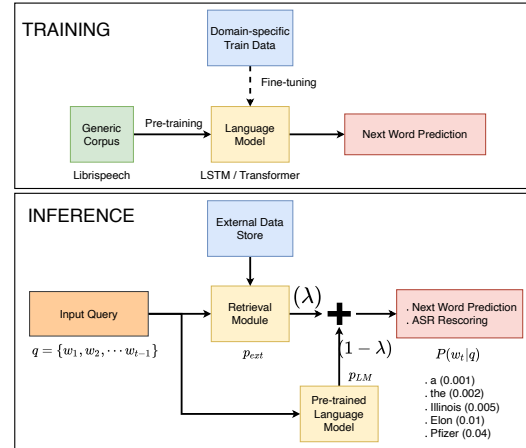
TRAINING

Domain-specific Train Data

Fine-tuning

Generic Corpus

Pre-training

Language Model

Next Word Prediction

Librispeech

LSTM / Transformer

INFERENCE

External Data Store

Input Query

Retrieval Module

$(\lambda)$

. Next Word Prediction
. ASR Rescoring

$q = \{w_1, w_2, \cdots w_{t-1}\}$

$p_{ext}$

$(1 - \lambda)$

$P(w_t|q)$

$p_{LM}$

Pre-trained Language Model

. a (0.001)
. the (0.002)
. Illinois (0.005)
. Elon (0.01)
. Pfizer (0.04)